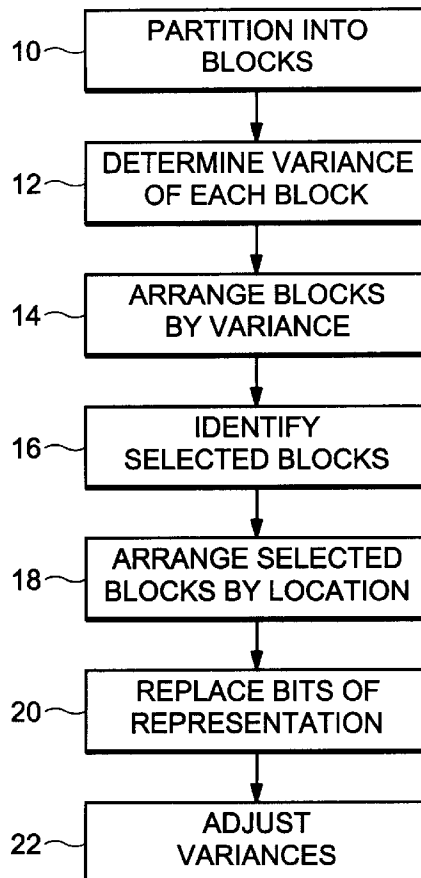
10
PARTITION INTO BLOCKS

12
DETERMINE VARIANCE OF EACH BLOCK

14
ARRANGE BLOCKS BY VARIANCE

16
IDENTIFY SELECTED BLOCKS

18
ARRANGE SELECTED BLOCKS BY LOCATION

20
REPLACE BITS OF REPRESENTATION

22
ADJUST VARIANCES